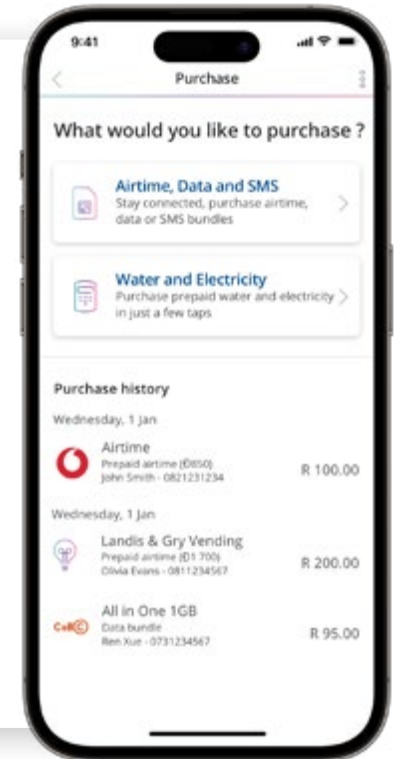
9:41

Purchase

What would you like to purchase ?

Airtime, Data and SMS
Stay connected, purchase airtime, data or SMS bundles

Water and Electricity
Purchase prepaid water and electricity in just a few taps

Purchase history

Wednesday, 1 Jan

Airtime
Prepaid airtime (D850)
John Smith - 0821231234
R 100.00

Wednesday, 1 Jan

Landis & Gry Vending
Prepaid airtime (D1 700)
Olivia Evans - 0811234567
R 200.00

All in One 1GB
Data bundle
Ren Xue - 0731234567
R 95.00